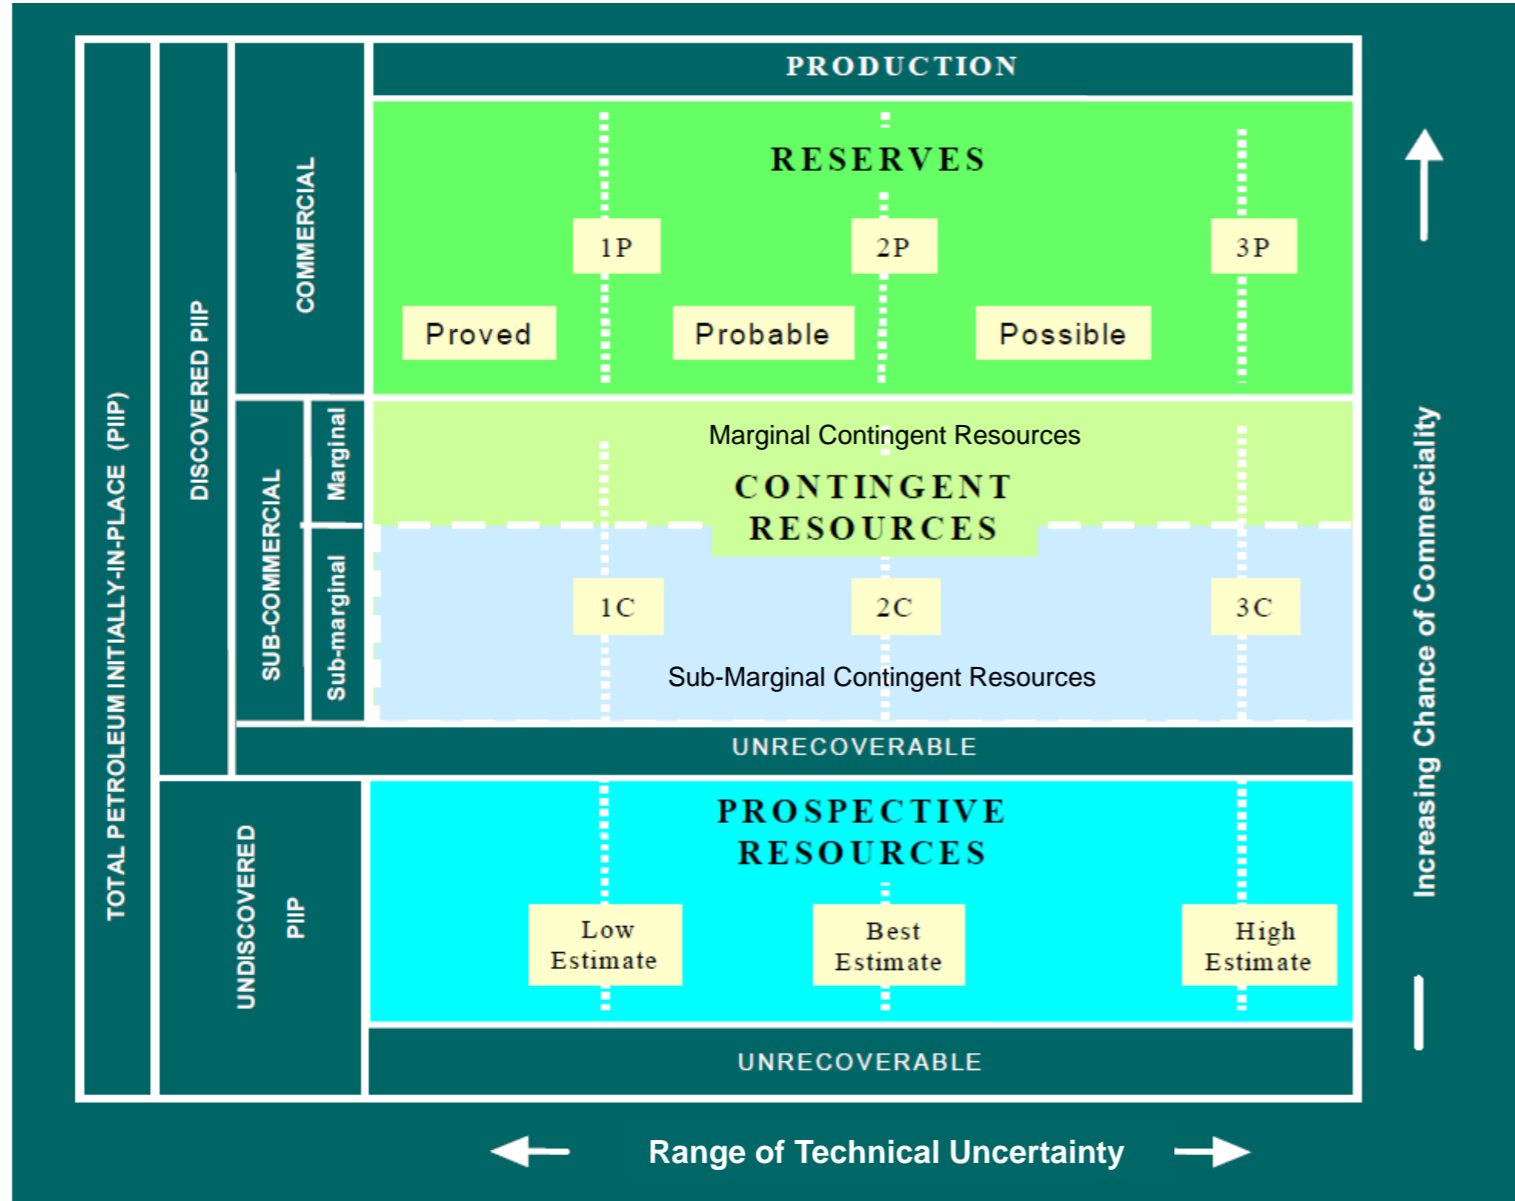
TOTAL PETROLEUM INITIALLY-IN-PLACE (PIIP)

DISCOVERED PIIP

COMMERCIAL

PRODUCTION

RESERVES

1P

2P

3P

Proved

Probable

Possible

SUB-COMMERCIAL

Marginal

Sub-marginal

Marginal Contingent Resources

CONTINGENT RESOURCES

1C

2C

3C

Sub-Marginal Contingent Resources

UNRECOVERABLE

UNDISCOVERED PIIP

PROSPECTIVE RESOURCES

Low Estimate

Best Estimate

High Estimate

UNRECOVERABLE

Increasing Chance of Commerciality

Range of Technical Uncertainty